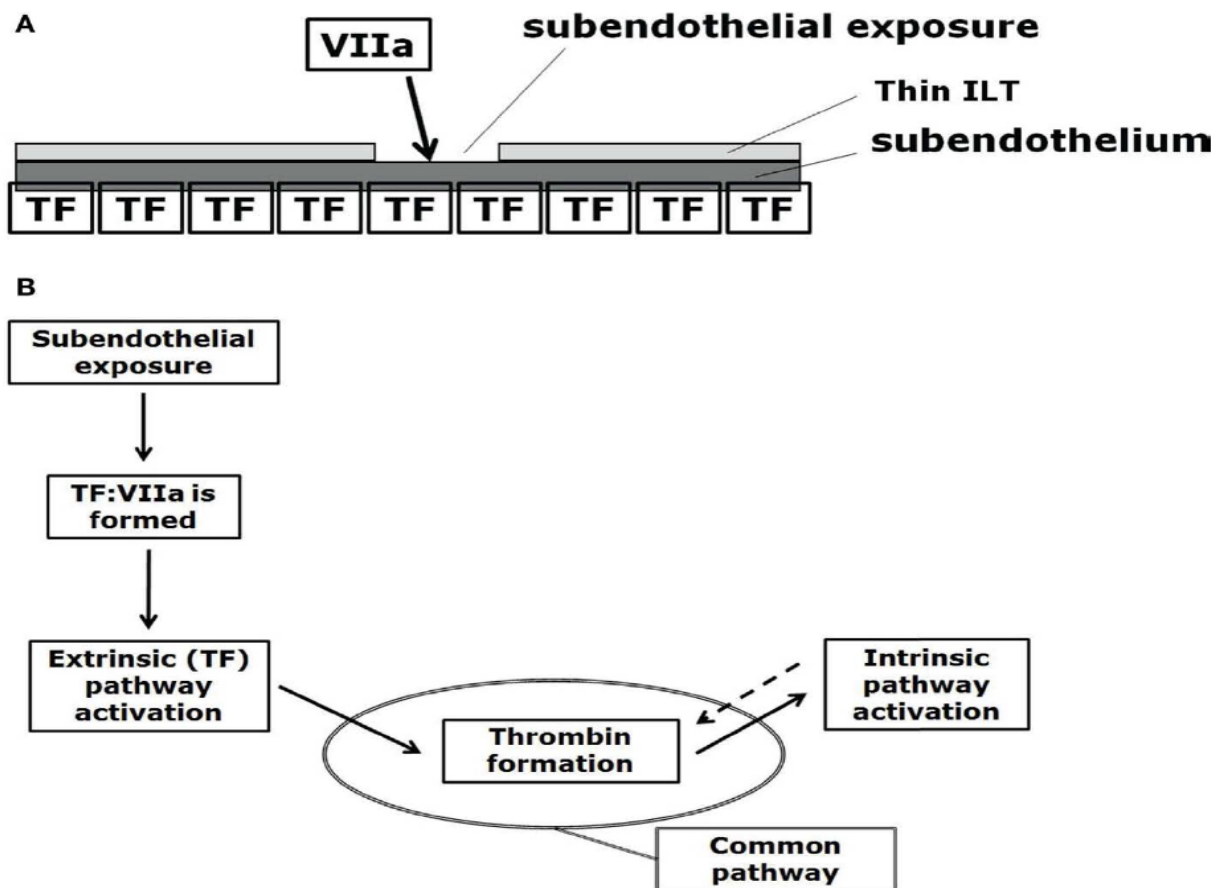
A

VIIa

subendothelial exposure

Thin ILT

subendothelium

TF TF TF TF TF TF TF TF TF

B

Subendothelial exposure

TF:VIIa is formed

Extrinsic (TF) pathway activation

Thrombin formation

Intrinsic pathway activation

Common pathway